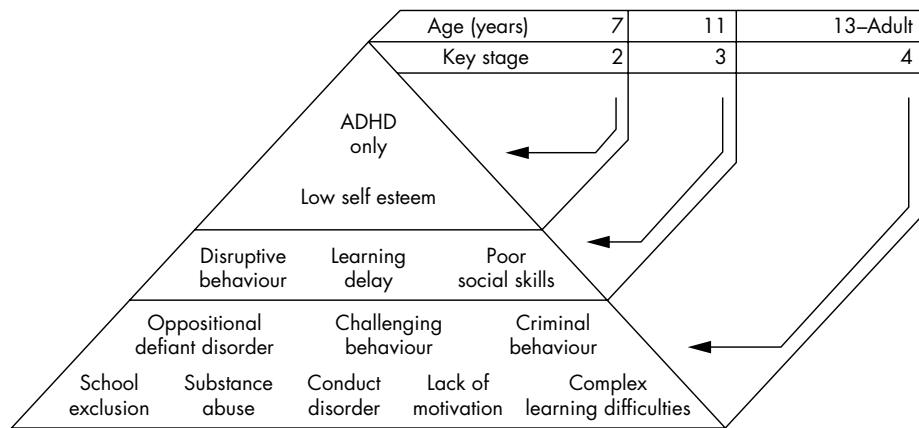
| Age (years) | 7 | 11 | 13–Adult |
|---|---|---|---|
| Key stage | 2 | 3 | 4 |

ADHD only

Low self esteem

Disruptive behaviour

Learning delay

Poor social skills

Oppositional defiant disorder

Challenging behaviour

Criminal behaviour

School exclusion

Substance abuse

Conduct disorder

Lack of motivation

Complex learning difficulties